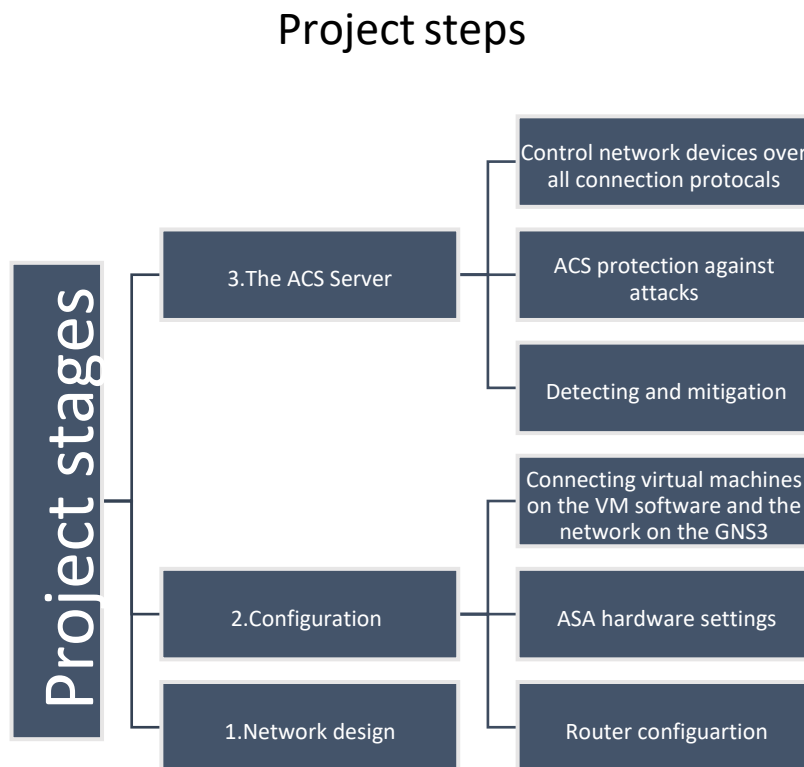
Project steps

Project stages

3.The ACS Server

Control network devices over all connection protocals

ACS protection against attacks

Detecting and mitigation

2.Configuration

Connecting virtual machines on the VM software and the network on the GNS3

ASA hardware settings

Router configuartion

1.Network design